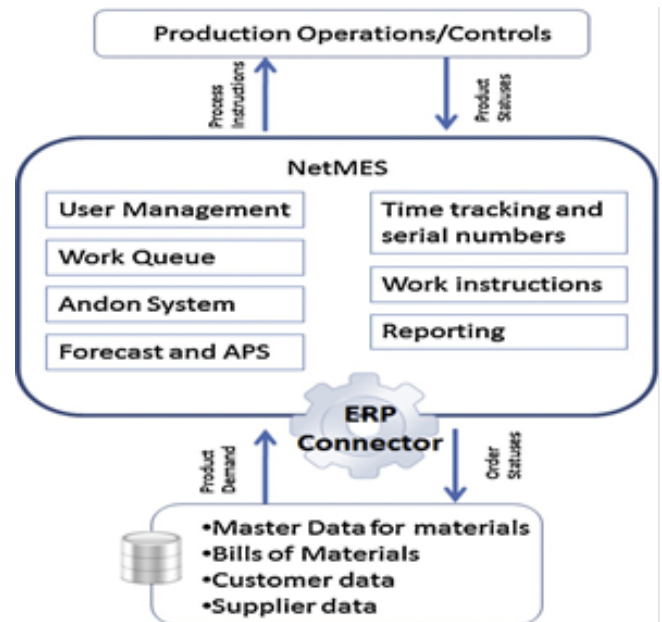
Production Operations/Controls

Process Instructions

Product Statuses

NetMES

User Management

Work Queue

Andon System

Forecast and APS

Time tracking and serial numbers

Work instructions

Reporting

ERP Connector

Product Demand

Order Statuses

•Master Data for materials
•Bills of Materials
•Customer data
•Supplier data